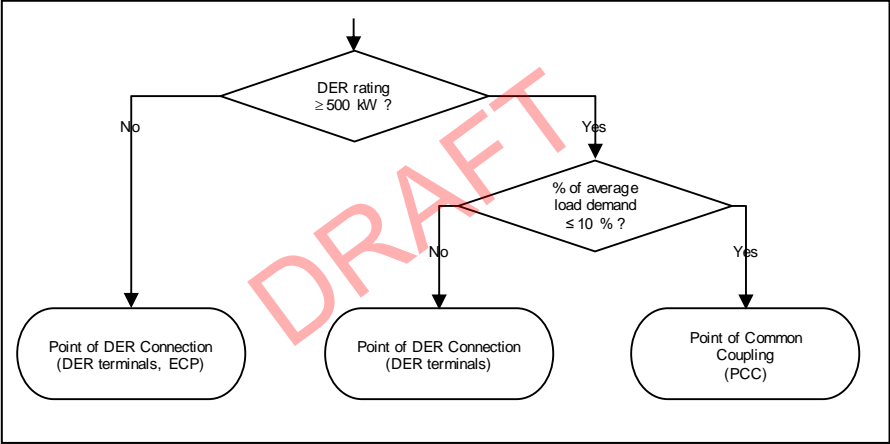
DER rating
$\geq$500 kW ?

No

Yes

% of average load demand $\leq$10 % ?

No

Yes

DRAFT

Point of DER Connection (DER terminals, ECP)

Point of DER Connection (DER terminals)

Point of Common Coupling (PCC)